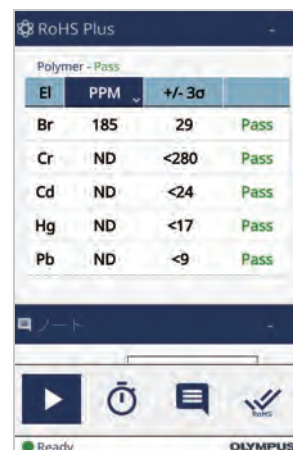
RoHS Plus

Polymer - Pass

| El | PPM | +/- 3σ | |
|---|---|---|---|
| Br | 185 | 29 | Pass |
| Cr | ND | <280 | Pass |
| Cd | ND | <24 | Pass |
| Hg | ND | <17 | Pass |
| Pb | ND | <9 | Pass |

ノート

RoHS

Ready

OLYMPUS